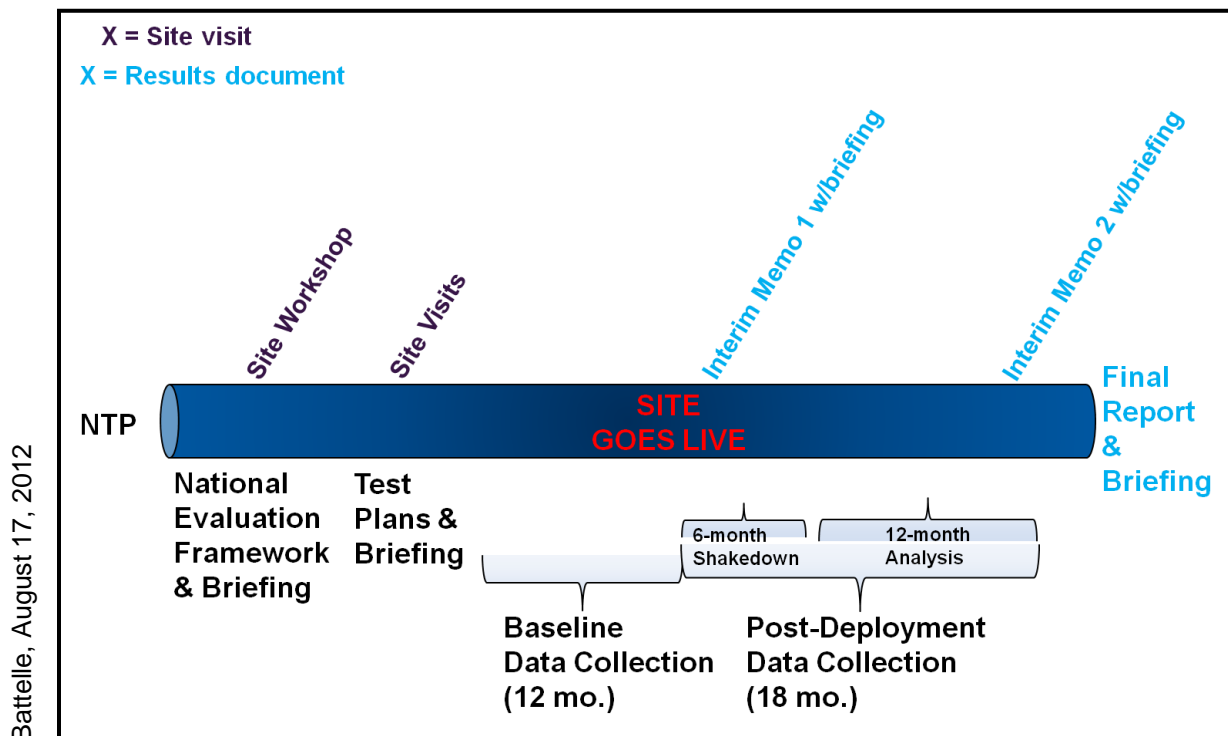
X = Site visit

X = Results document

Site Workshop

Site Visits

Interim Memo 1 w/briefing

Interim Memo 2 w/briefing

NTP

SITE GOES LIVE

Final Report & Briefing

National Evaluation Framework & Briefing

Test Plans & Briefing

6-month Shakedown

12-month Analysis

Baseline Data Collection (12 mo.)

Post-Deployment Data Collection (18 mo.)

Battelle, August 17, 2012